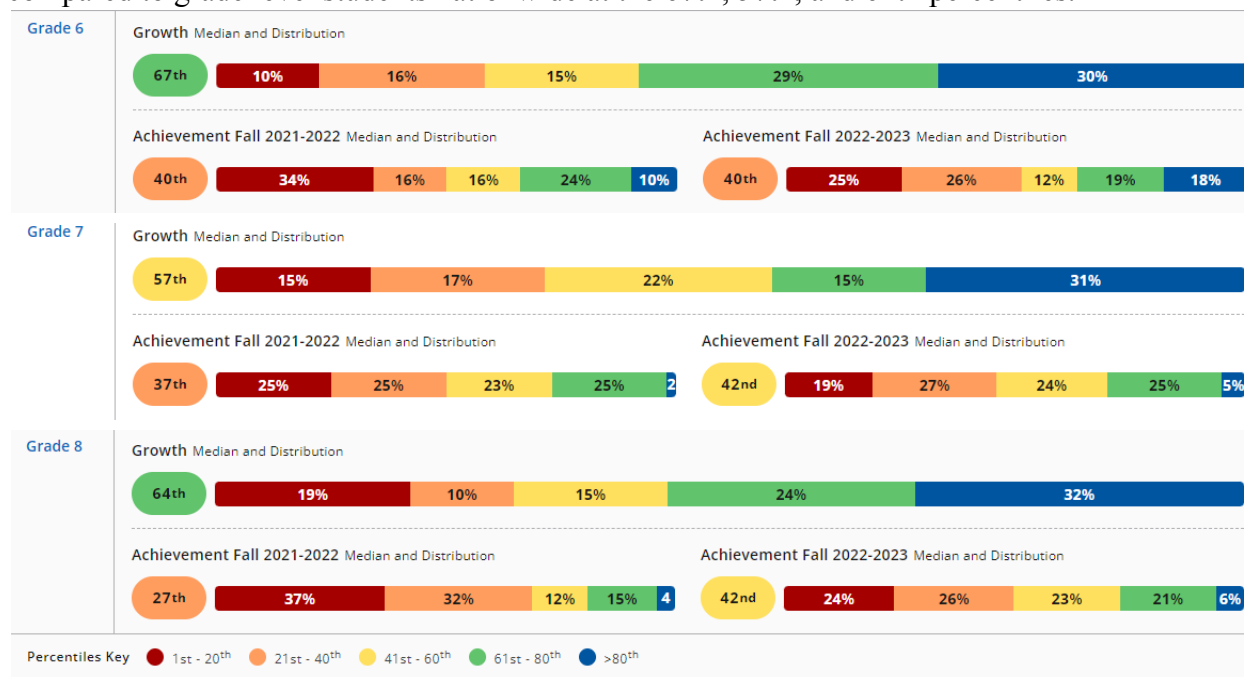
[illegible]

Grade 6

Growth Median and Distribution

67th 10% 16% 15% 29% 30%

Achievement Fall 2021-2022 Median and Distribution

40th 34% 16% 16% 24% 10%

Achievement Fall 2022-2023 Median and Distribution

40th 25% 26% 12% 19% 18%

Grade 7

Growth Median and Distribution

57th 15% 17% 22% 15% 31%

Achievement Fall 2021-2022 Median and Distribution

37th 25% 25% 23% 25% 2

Achievement Fall 2022-2023 Median and Distribution

42nd 19% 27% 24% 25% 5%

Grade 8

Growth Median and Distribution

64th 19% 10% 15% 24% 32%

Achievement Fall 2021-2022 Median and Distribution

27th 37% 32% 12% 15% 4

Achievement Fall 2022-2023 Median and Distribution

42nd 24% 26% 23% 21% 6%

Percentiles Key 1st - 20th 21st - 40th 41st - 60th 61st - 80th >80th